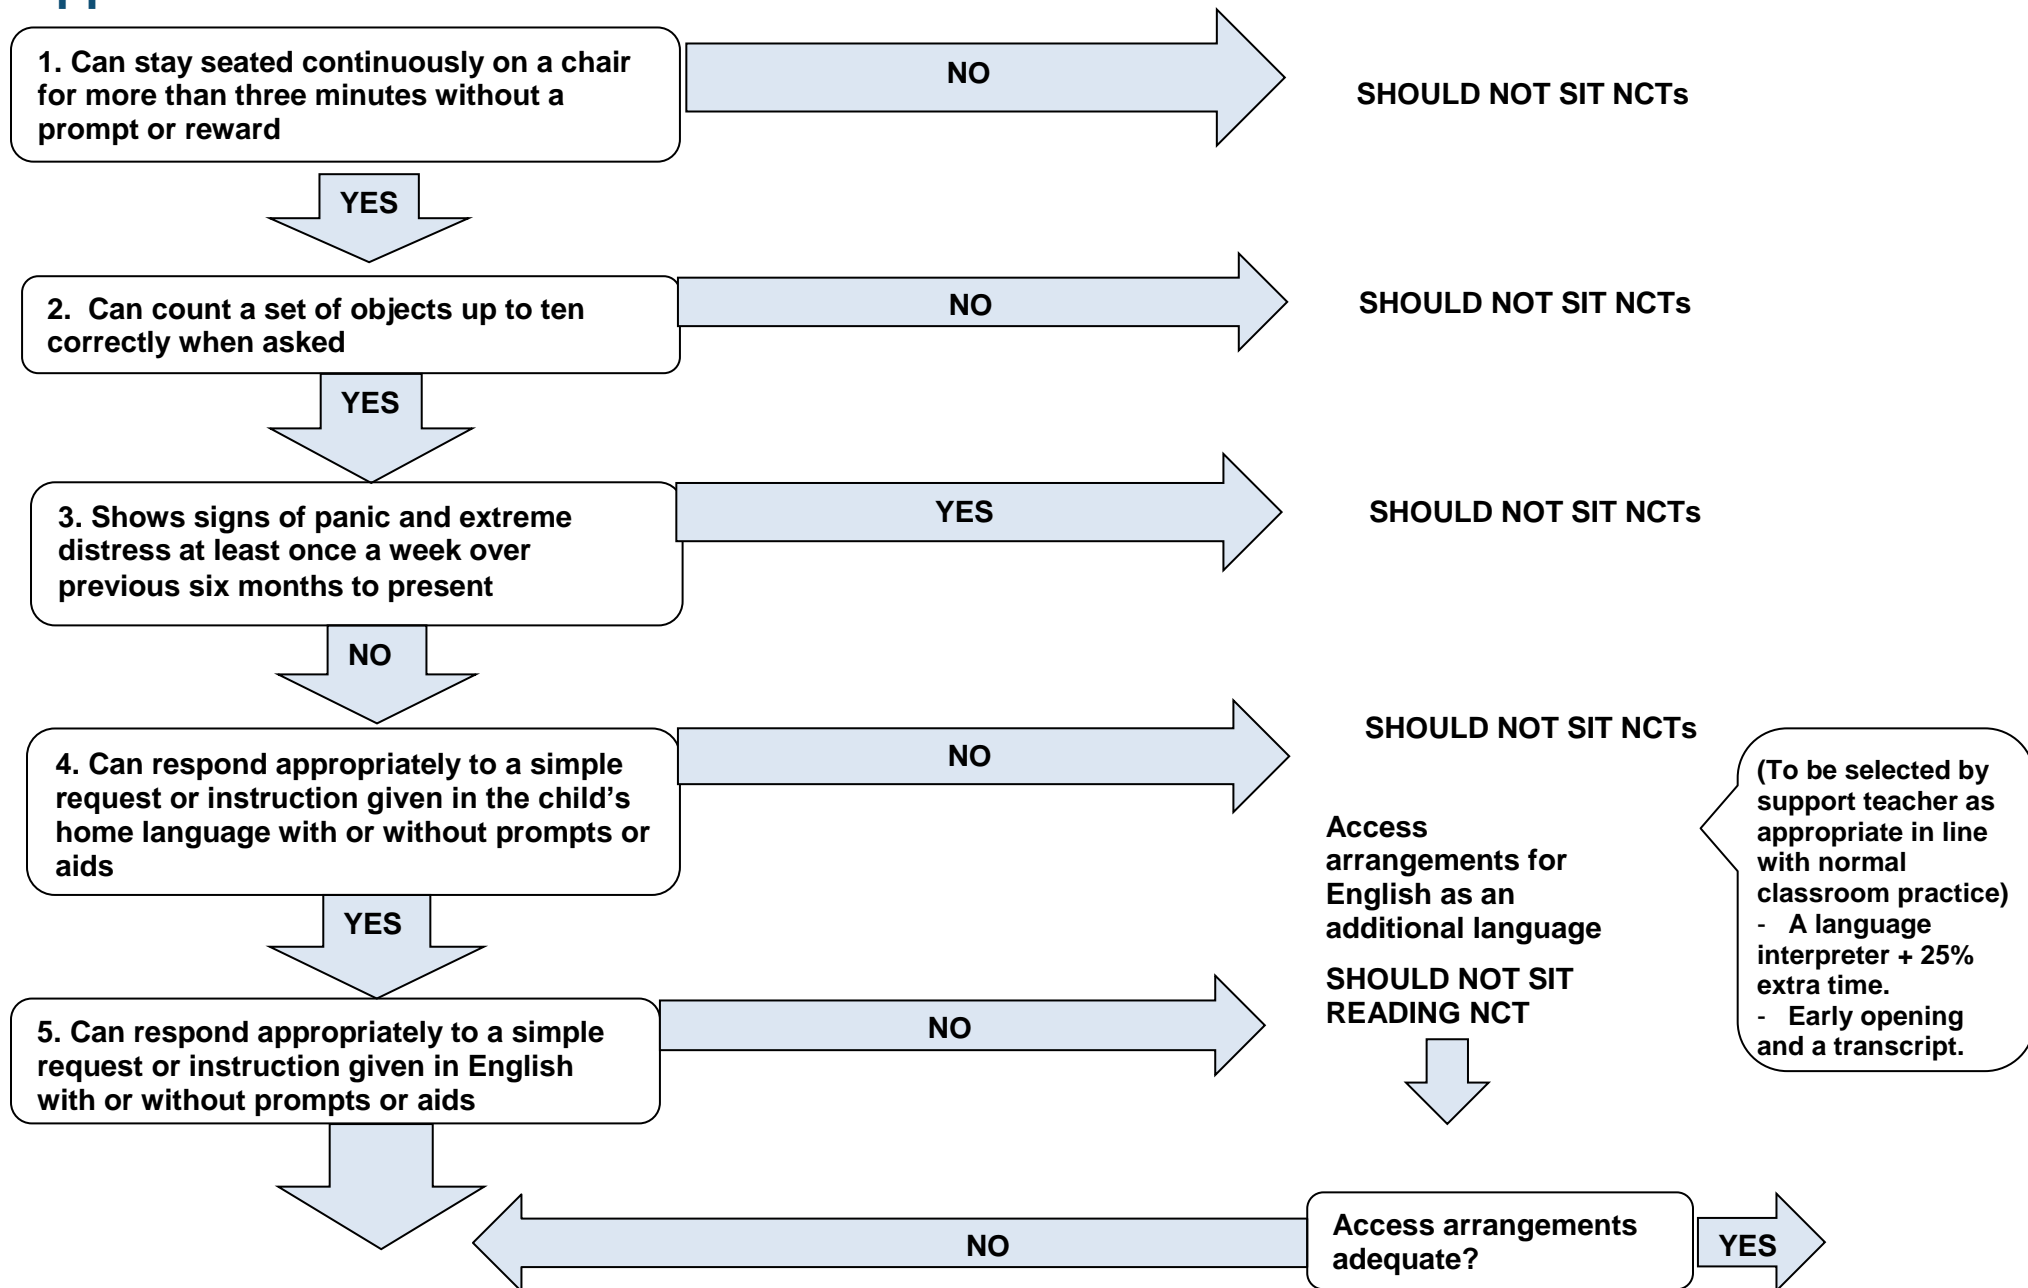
1. Can stay seated continuously on a chair for more than three minutes without a prompt or reward

NO

SHOULD NOT SIT NCTs

YES

2. Can count a set of objects up to ten correctly when asked

NO

SHOULD NOT SIT NCTs

YES

3. Shows signs of panic and extreme distress at least once a week over previous six months to present

YES

SHOULD NOT SIT NCTs

NO

4. Can respond appropriately to a simple request or instruction given in the child's home language with or without prompts or aids

NO

SHOULD NOT SIT NCTs

YES

5. Can respond appropriately to a simple request or instruction given in English with or without prompts or aids

NO

Access arrangements for English as an additional language

SHOULD NOT SIT READING NCT

(To be selected by support teacher as appropriate in line with normal classroom practice)
- A language interpreter + 25% extra time.
- Early opening and a transcript.

NO

Access arrangements adequate?

YES